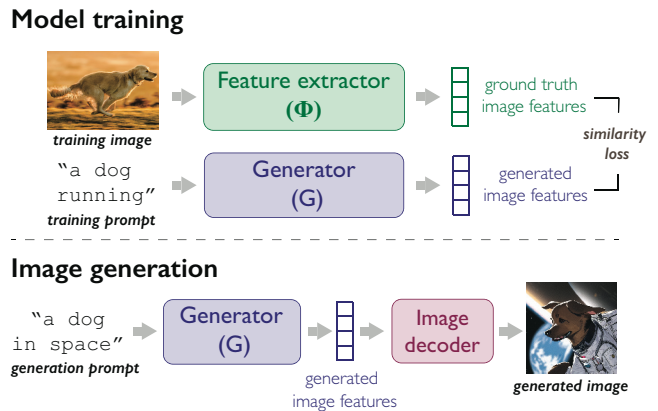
Model training

training image

Feature extractor ($\Phi$)

ground truth image features

similarity loss

"a dog running"
training prompt

Generator (G)

generated image features

Image generation

"a dog in space"
generation prompt

Generator (G)

generated image features

Image decoder

generated image